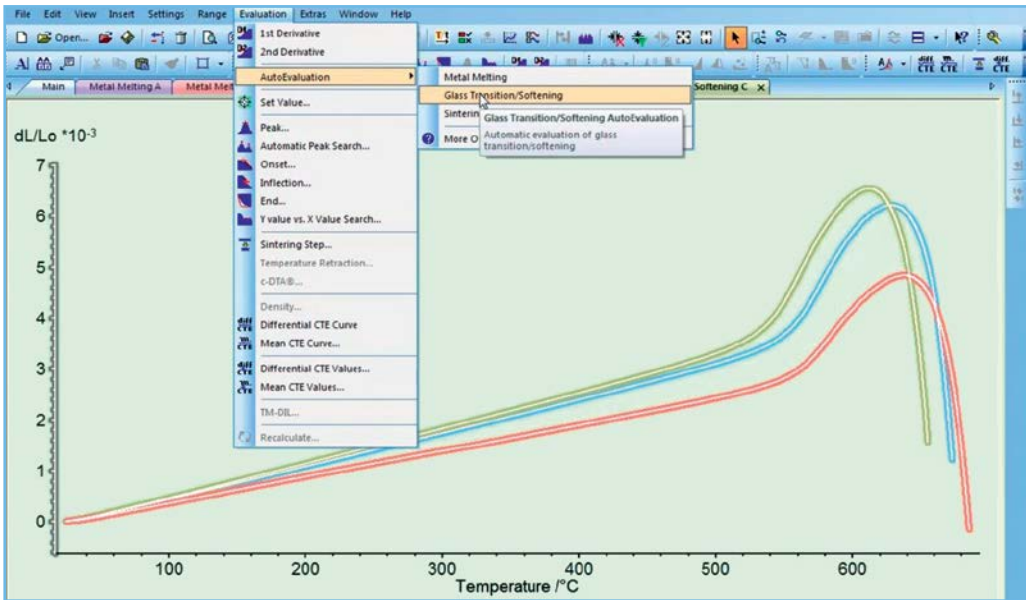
File Edit View Insert Settings Range Evaluation Extras Window Help

Open...

Main Metal Melting A Metal Melt Softening C

1st Derivative
2nd Derivative
AutoEvaluation
Set Value...
Peak...
Automatic Peak Search...
Onset...
Inflection...
End...
Y value vs. X Value Search...
Sintering Step...
Temperature Retraction...
c-DTA®...
Density...
Differential CTE Curve
Mean CTE Curve...
Differential CTE Values...
Mean CTE Values...
TM-DIL...
Recalculate...

Metal Melting
Glass Transition/Softening
Sinterin
More O

Glass Transition/Softening AutoEvaluation
Automatic evaluation of glass transition/softening

dL/Lo *$10^{-3}$

7
6
5
4
3
2
1
0

100 200 300 400 500 600

Temperature /°C